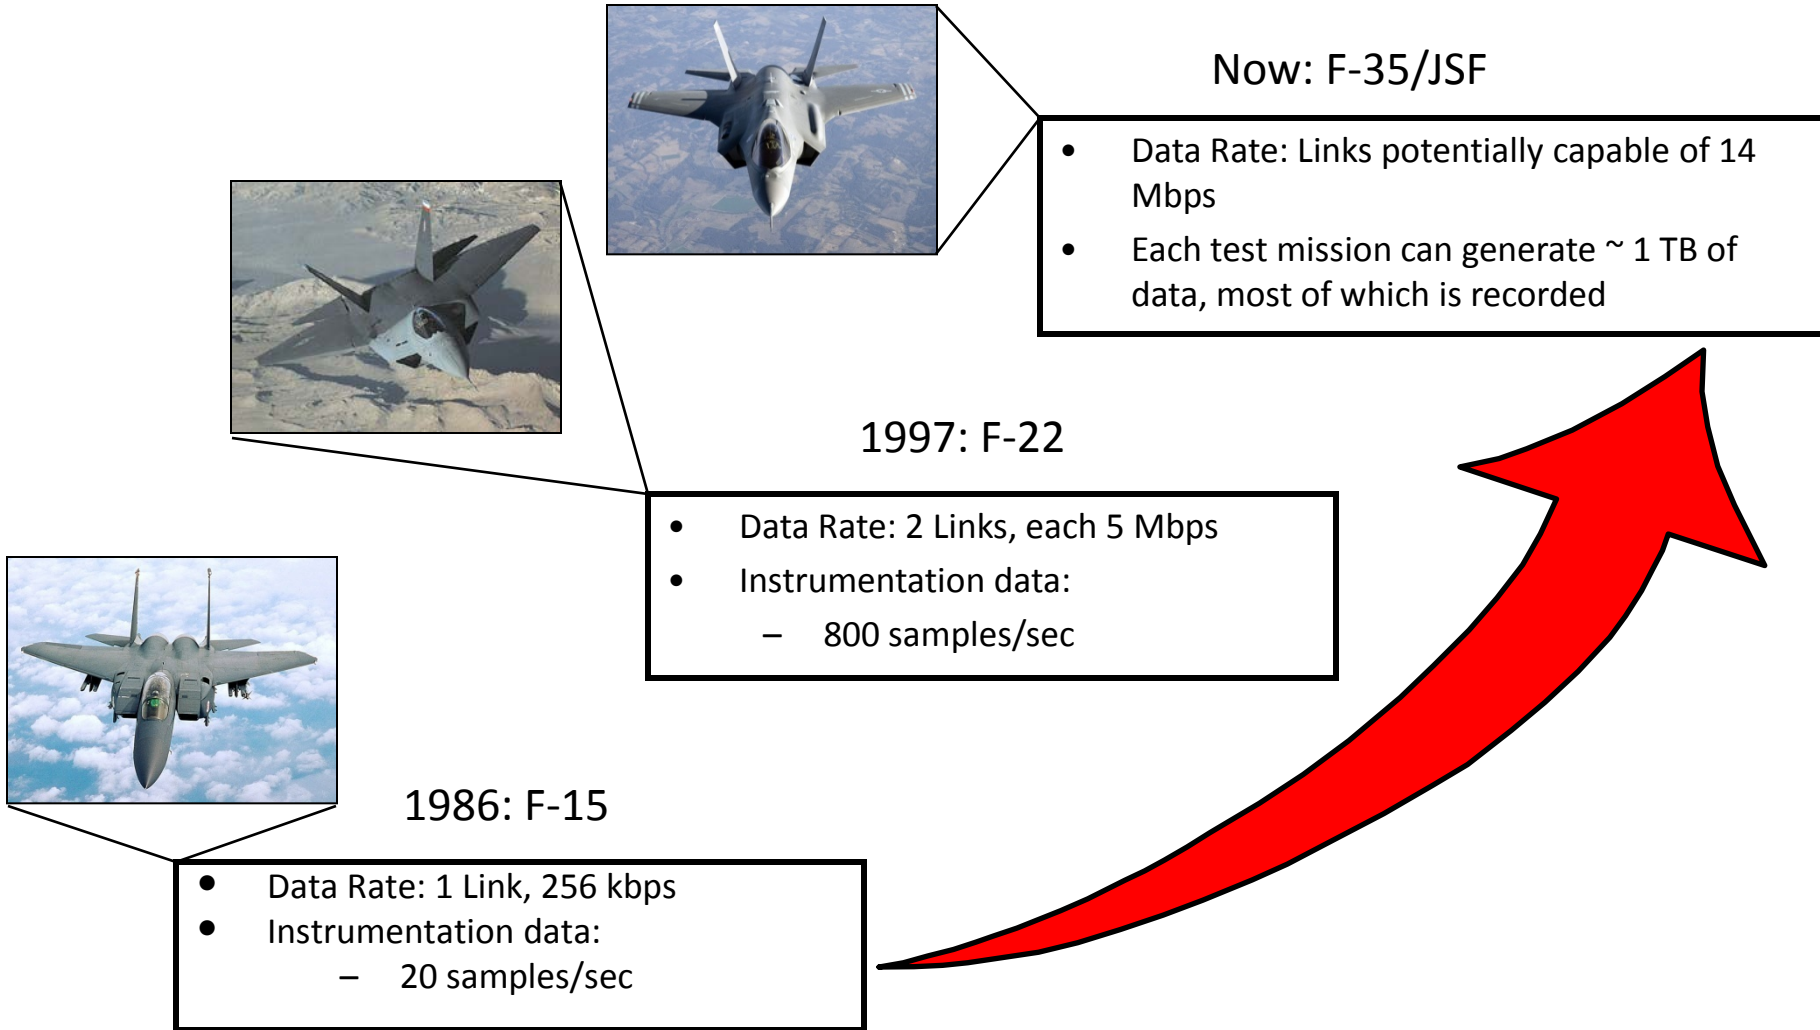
Now: F-35/JSF

- Data Rate: Links potentially capable of 14 Mbps
- Each test mission can generate ~ 1 TB of data, most of which is recorded

1997: F-22

- Data Rate: 2 Links, each 5 Mbps
- Instrumentation data:
  – 800 samples/sec

1986: F-15

- Data Rate: 1 Link, 256 kbps
- Instrumentation data:
  – 20 samples/sec